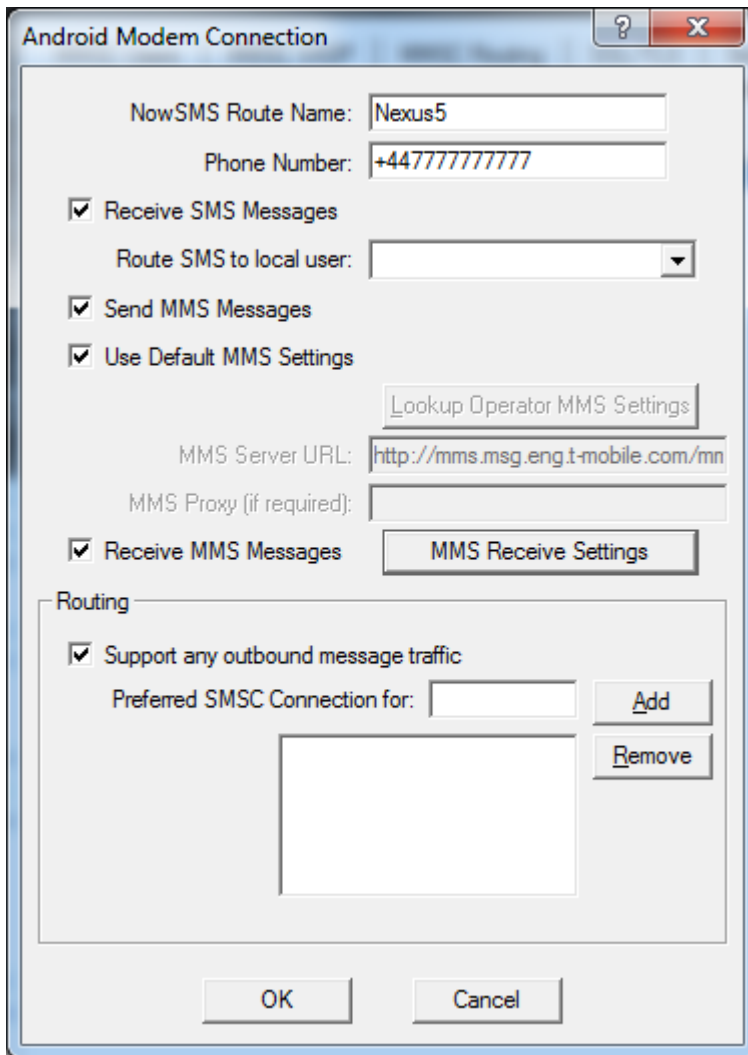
Android Modem Connection

?

X

NowSMS Route Name: Nexus5

Phone Number: +447777777777

☑ Receive SMS Messages

Route SMS to local user:

☑ Send MMS Messages

☑ Use Default MMS Settings

Lookup Operator MMS Settings

MMS Server URL: http://mms.msg.eng.t-mobile.com/mn

MMS Proxy (if required):

☑ Receive MMS Messages

MMS Receive Settings

Routing

☑ Support any outbound message traffic

Preferred SMSC Connection for:

Add

Remove

OK

Cancel